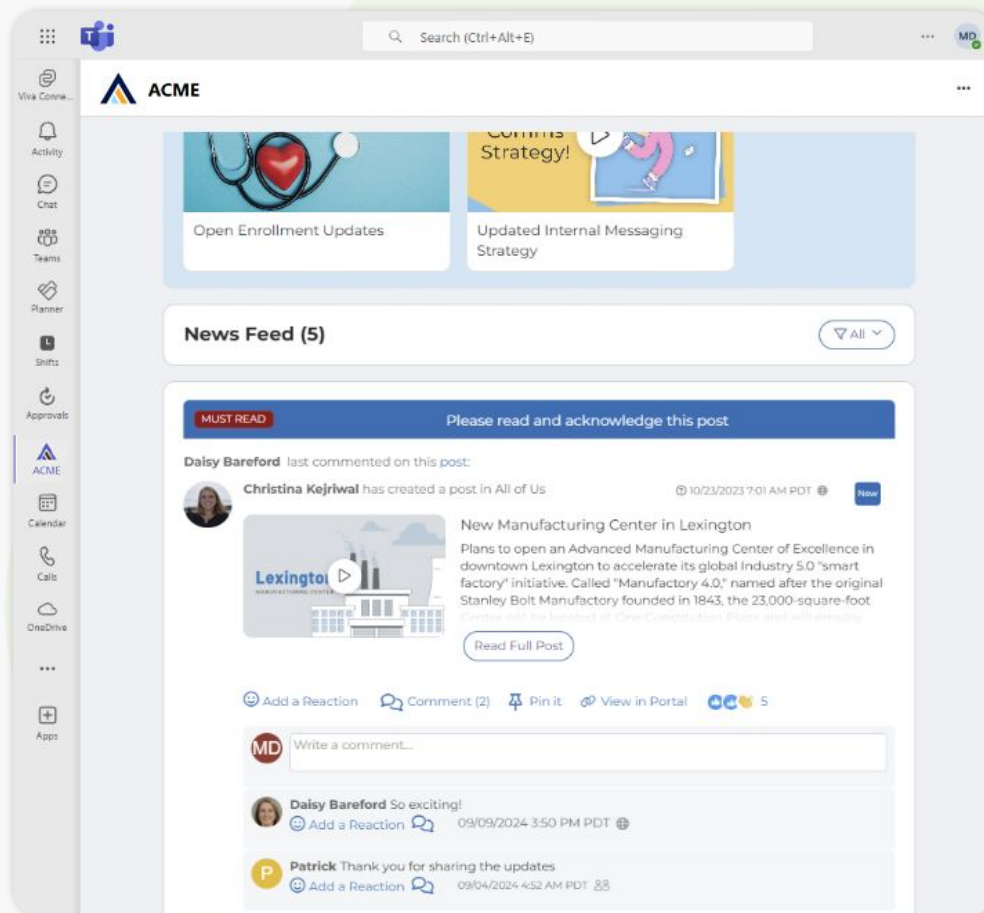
Search (Ctrl+Alt+E)

MD

Viva Conne...

Activity

Chat

Teams

Planner

Shifts

Approvals

ACME

Calendar

Calls

OneDrive

...

Apps

ACME

...

Comms Strategy!

Open Enrollment Updates

Updated Internal Messaging Strategy

News Feed (5)

All

MUST READ

Please read and acknowledge this post

Daisy Bareford last commented on this post:

Christina Kejriwal has created a post in All of Us

10/23/2023 7:01 AM PDT

New

Lexington

New Manufacturing Center in Lexington

Plans to open an Advanced Manufacturing Center of Excellence in downtown Lexington to accelerate its global Industry 5.0 "smart factory" initiative. Called "Manufactory 4.0," named after the original Stanley Bolt Manufactory founded in 1843, the 23,000-square-foot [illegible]

Read Full Post

Add a Reaction

Comment (2)

Pin it

View in Portal

5

MD

Write a comment...

Daisy Bareford So exciting!

Add a Reaction

09/09/2024 3:50 PM PDT

P

Patrick Thank you for sharing the updates

Add a Reaction

09/04/2024 4:52 AM PDT